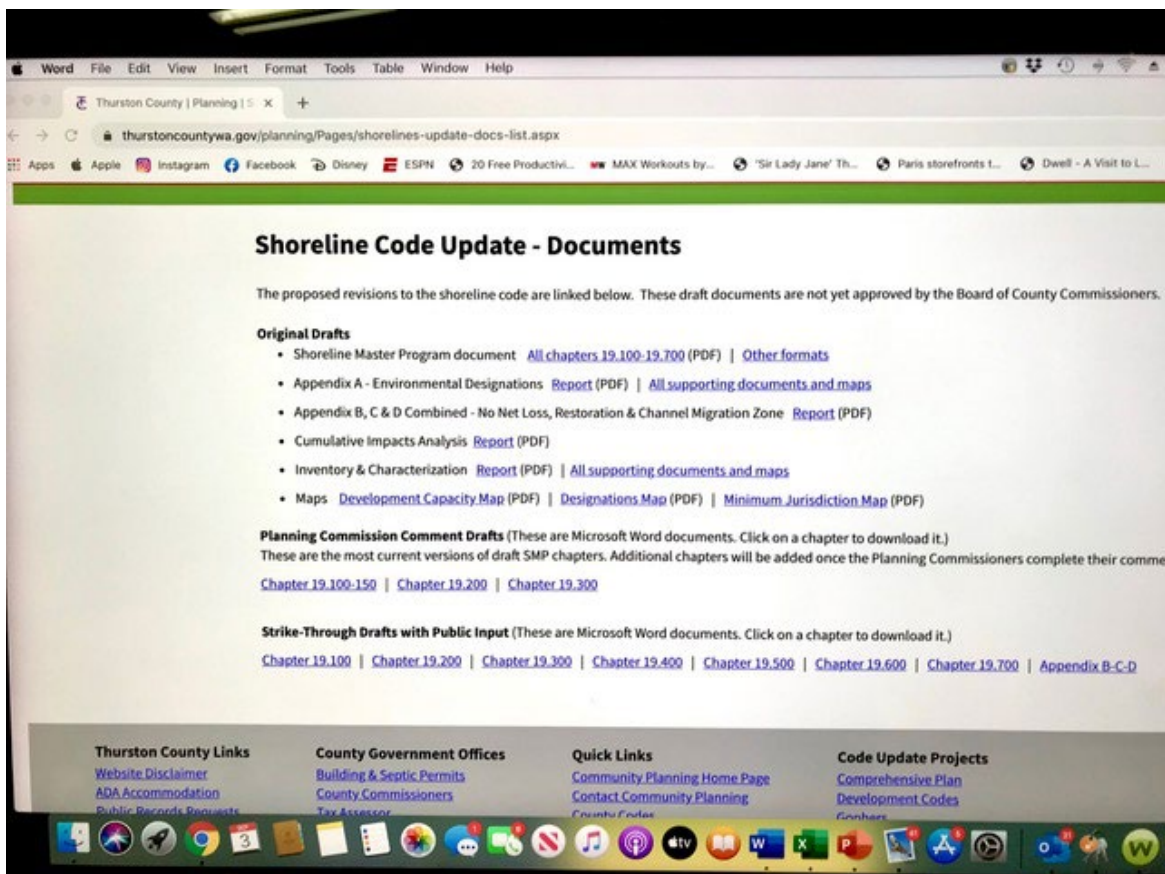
Word File Edit View Insert Format Tools Table Window Help

Thurston County | Planning | S ×  +

thurstoncountywa.gov/planning/Pages/shorelines-update-docs-list.aspx

Apps Apple Instagram Facebook Disney ESPN 20 Free Productivi... MAX Workouts by... 'Sir Lady Jane' Th... Paris storefronts t... Dwell - A Visit to L...

Shoreline Code Update - Documents

The proposed revisions to the shoreline code are linked below. These draft documents are not yet approved by the Board of County Commissioners.

Original Drafts
• Shoreline Master Program document All chapters 19.100-19.700 (PDF) | Other formats
• Appendix A - Environmental Designations Report (PDF) | All supporting documents and maps
• Appendix B, C & D Combined - No Net Loss, Restoration & Channel Migration Zone Report (PDF)
• Cumulative Impacts Analysis Report (PDF)
• Inventory & Characterization Report (PDF) | All supporting documents and maps
• Maps Development Capacity Map (PDF) | Designations Map (PDF) | Minimum Jurisdiction Map (PDF)

Planning Commission Comment Drafts (These are Microsoft Word documents. Click on a chapter to download it.)
These are the most current versions of draft SMP chapters. Additional chapters will be added once the Planning Commissioners complete their comme

Chapter 19.100-150 | Chapter 19.200 | Chapter 19.300

Strike-Through Drafts with Public Input (These are Microsoft Word documents. Click on a chapter to download it.)
Chapter 19.100 | Chapter 19.200 | Chapter 19.300 | Chapter 19.400 | Chapter 19.500 | Chapter 19.600 | Chapter 19.700 | Appendix B-C-D

Thurston County Links
Website Disclaimer
ADA Accommodation
Public Records Requests

County Government Offices
Building & Septic Permits
County Commissioners
Tax Assessor

Quick Links
Community Planning Home Page
Contact Community Planning
County Codes

Code Update Projects
Comprehensive Plan
Development Codes
Gophers

3
tv
W